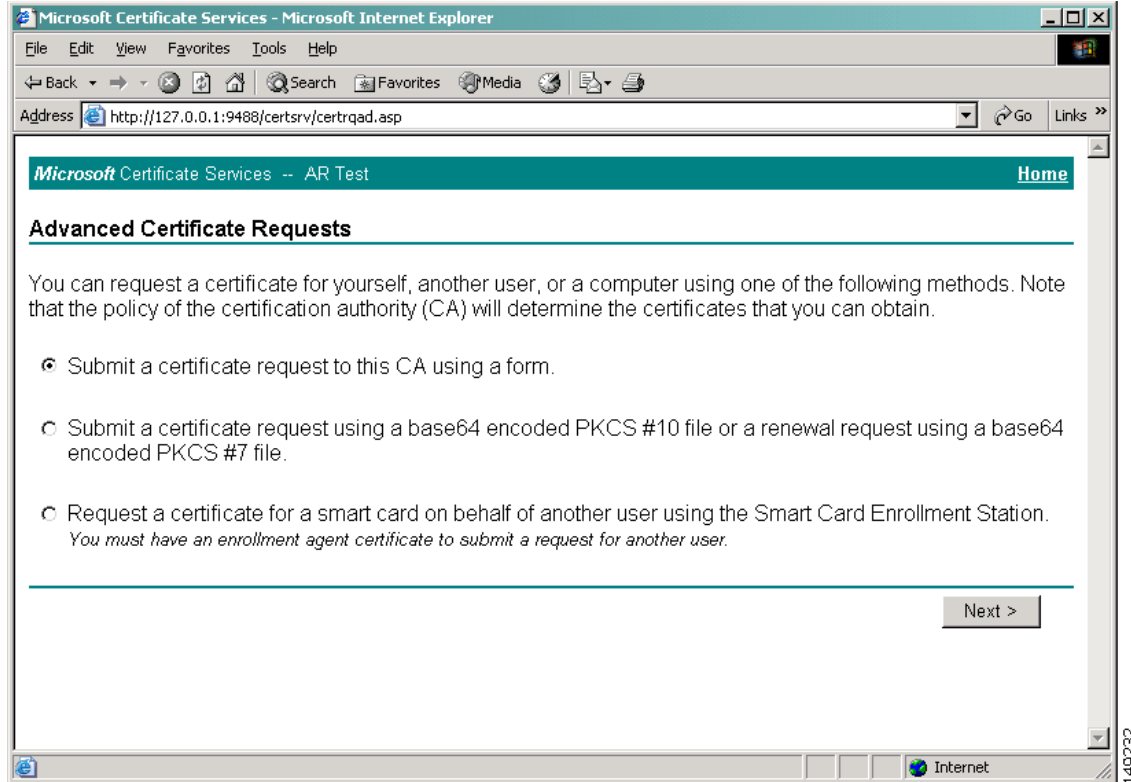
Microsoft Certificate Services - Microsoft Internet Explorer

File Edit View Favorites Tools Help

Back Search Favorites Media

Address http://127.0.0.1:9488/certsrv/certrqad.asp Go Links »

Microsoft Certificate Services -- AR Test Home

Advanced Certificate Requests

You can request a certificate for yourself, another user, or a computer using one of the following methods. Note that the policy of the certification authority (CA) will determine the certificates that you can obtain.

Submit a certificate request to this CA using a form.

Submit a certificate request using a base64 encoded PKCS #10 file or a renewal request using a base64 encoded PKCS #7 file.

Request a certificate for a smart card on behalf of another user using the Smart Card Enrollment Station.
You must have an enrollment agent certificate to submit a request for another user.

Next >

Internet

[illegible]